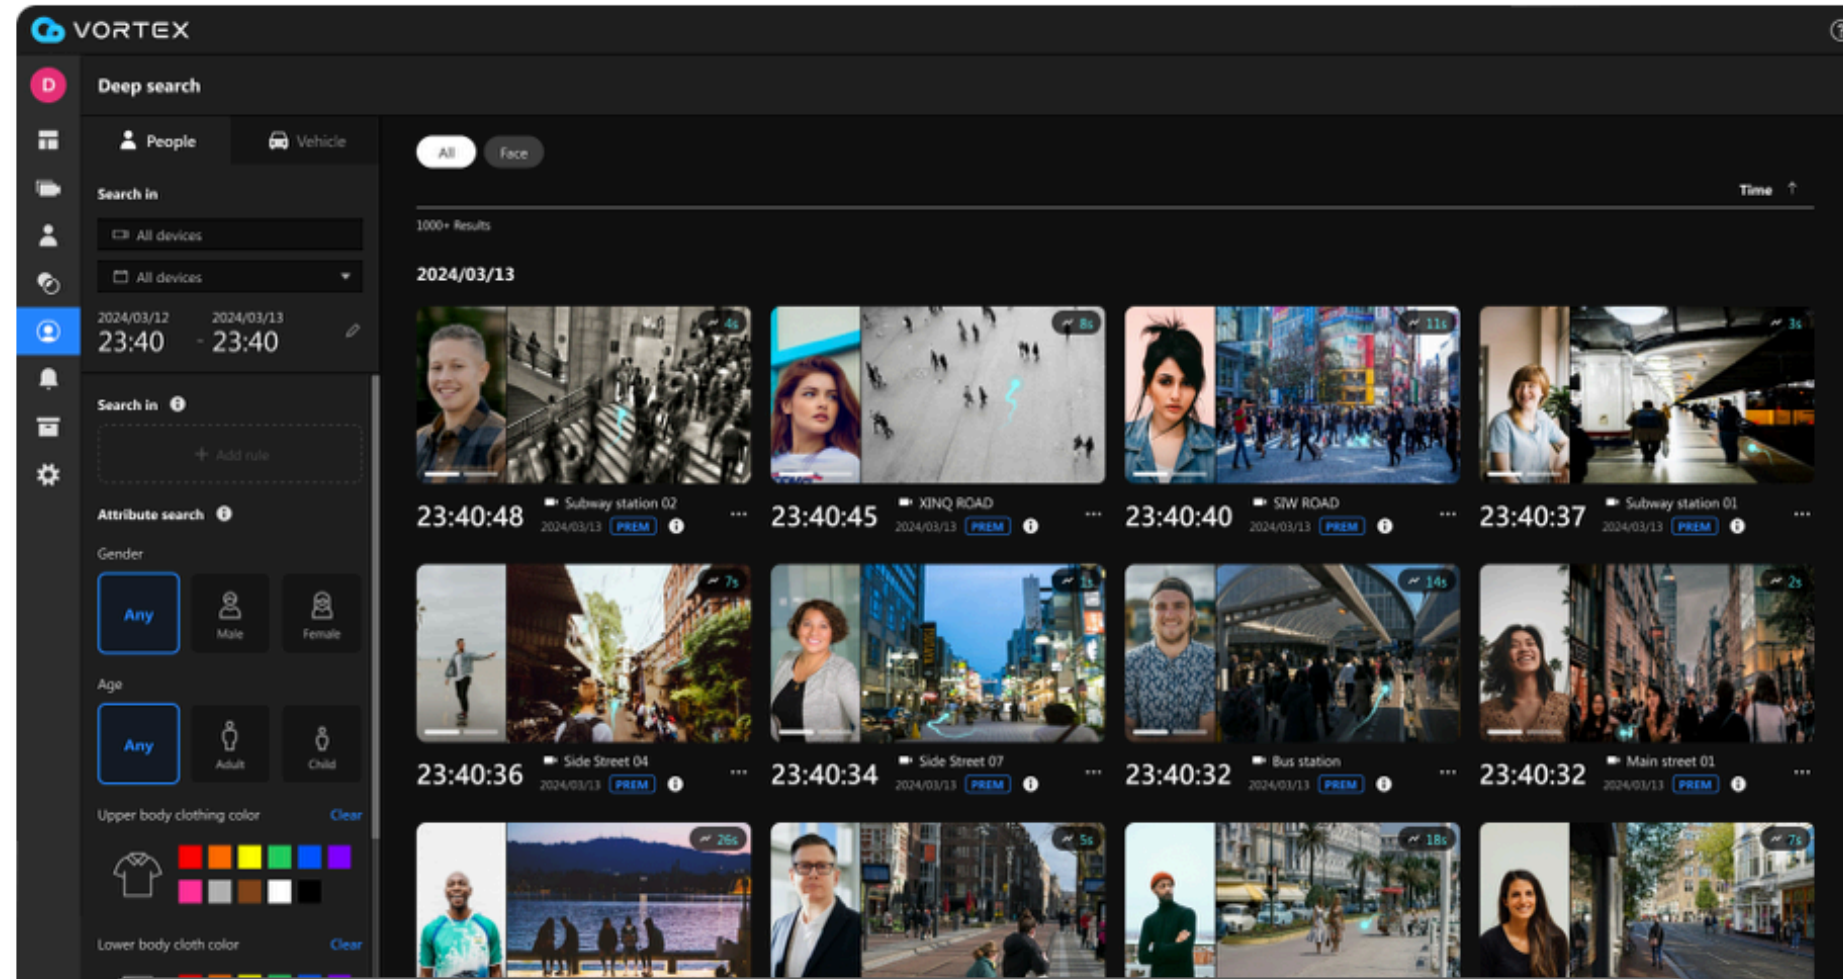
VORTEX

D

Deep search

People Vehicle

Search in

All devices

All devices

2024/03/12 23:40 - 2024/03/13 23:40

Search in

+ Add rule

Attribute search

Gender

Any Male Female

Age

Any Adult Child

Upper body clothing color Clear

Lower body cloth color Clear

All Face

Time ↑

1000+ Results

2024/03/13

4s
23:40:48 Subway station 02 2024/03/13 PREM

8s
23:40:45 XINQ ROAD 2024/03/13 PREM

11s
23:40:40 SIW ROAD 2024/03/13 PREM

3s
23:40:37 Subway station 01 2024/03/13 PREM

7s
23:40:36 Side Street 04 2024/03/13 PREM

1s
23:40:34 Side Street 07 2024/03/13 PREM

14s
23:40:32 Bus station 2024/03/13 PREM

2s
23:40:32 Main street 01 2024/03/13 PREM

26s

5s

18s

7s